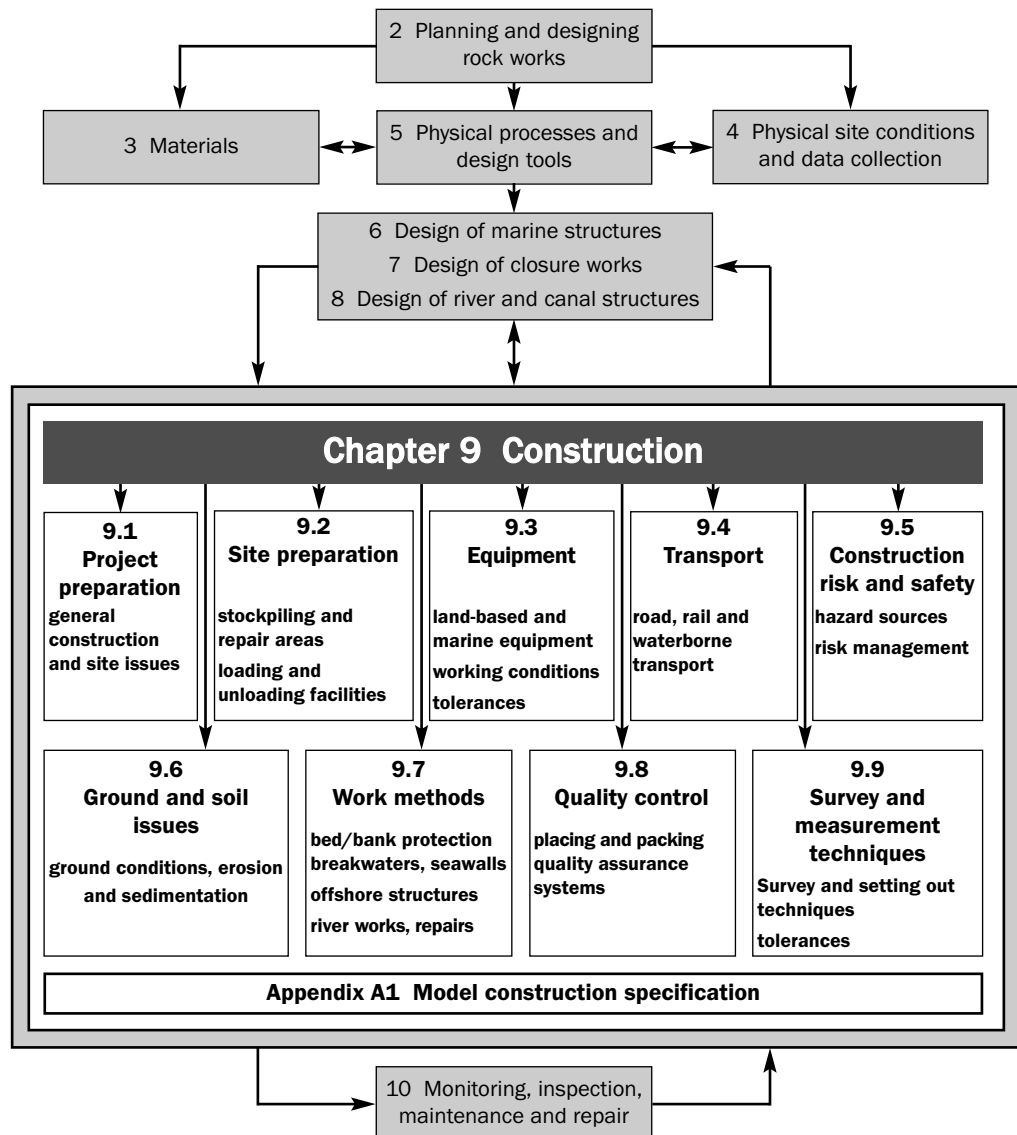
2 Planning and designing rock works

3 Materials

5 Physical processes and design tools

4 Physical site conditions and data collection

6 Design of marine structures
7 Design of closure works
8 Design of river and canal structures

Chapter 9 Construction

9.1
Project preparation
general construction and site issues

9.2
Site preparation
stockpiling and repair areas
loading and unloading facilities

9.3
Equipment
land-based and marine equipment
working conditions
tolerances

9.4
Transport
road, rail and waterborne transport

9.5
Construction risk and safety
hazard sources
risk management

9.6
Ground and soil issues
ground conditions, erosion and sedimentation

9.7
Work methods
bed/bank protection
breakwaters, seawalls
offshore structures
river works, repairs

9.8
Quality control
placing and packing
quality assurance systems

9.9
Survey and measurement techniques
Survey and setting out techniques
tolerances

Appendix A1 Model construction specification

10 Monitoring, inspection, maintenance and repair